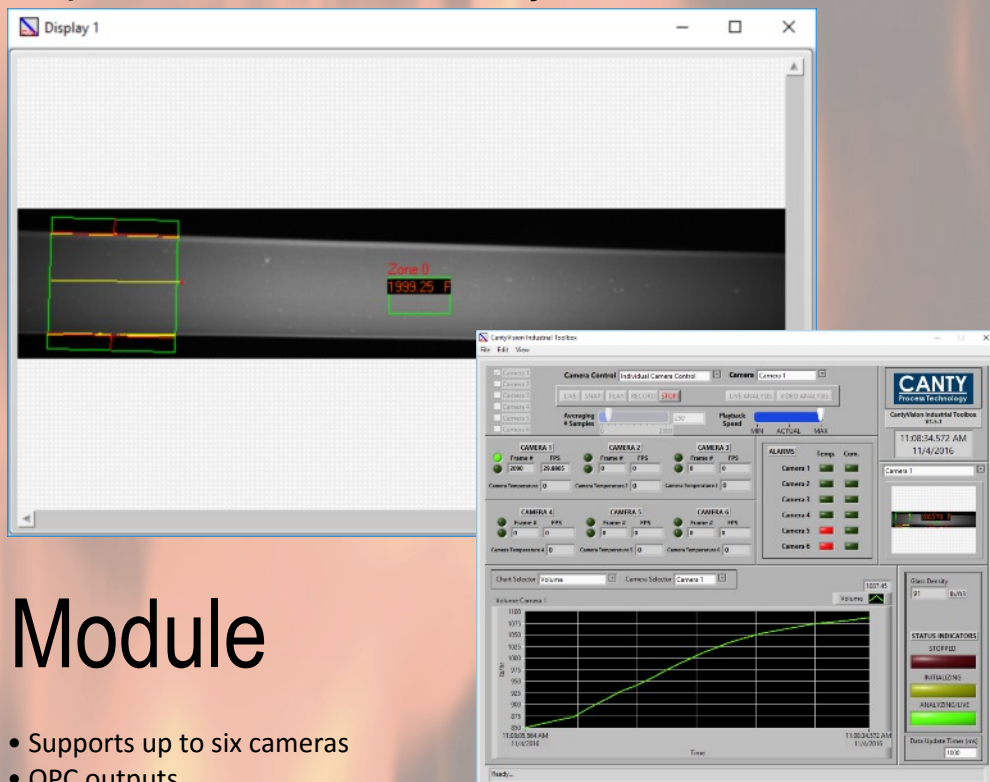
Display 1

Zone 0
1999.25 F

CantyVision Industrial Toolbox
File Edit View

Camera 1
Camera 2
Camera 3
Camera 4
Camera 5
Camera 6

Camera Control Individual Camera Control
Camera Camera 1

LIVE SNAP PLAY RECORD STOP
LIVE ANALYSIS VIDEO ANALYSIS

Averaging # Samples 250
Playback Speed
MIN ACTUAL MAX

CANTY
Process Technology
CantyVision Industrial Toolbox

11:08:34.572 AM
11/4/2016

CAMERA 1
Frame # FPS
2090 29.8805
Camera Temperature 1 0

CAMERA 2
Frame # FPS
0 0
Camera Temperature 2 0

CAMERA 3
Frame # FPS
0 0
Camera Temperature 3 0

CAMERA 4
Frame # FPS
0 0
Camera Temperature 4 0

CAMERA 5
Frame # FPS
0 0
Camera Temperature 5 0

CAMERA 6
Frame # FPS
0 0
Camera Temperature 6 0

ALARMS Temp. Com.
Camera 1
Camera 2
Camera 3
Camera 4
Camera 5
Camera 6

Camera 1

Chart Selector Volume
Camera Selector Camera 1
1087.45
Volume Camera 1
Volume

1100
1075
1050
1025
1000
975
950
925
900
875
850

11:08:05.564 AM 11/4/2016
11:08:34.572 AM 11/4/2016
Time

Glass Density
97 lb/ft3

STATUS INDICATORS
STOPPED
INITIALIZING
ANALYZING/LIVE

Data Update Timer (ms)
1000

Ready...

Module

• Supports up to six cameras
• OPC outputs